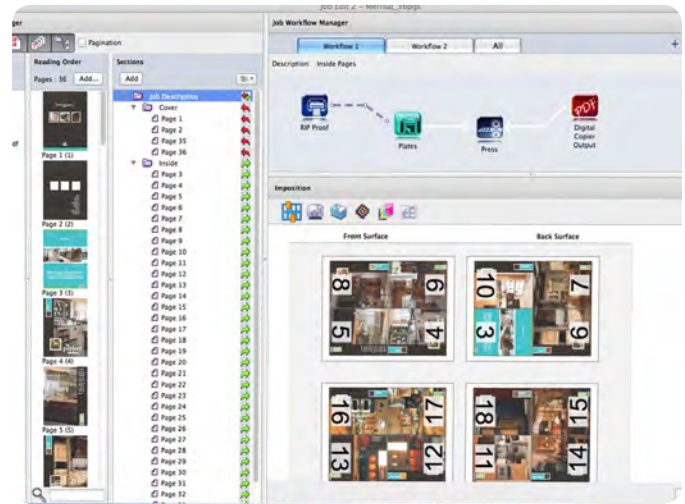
Job Edit 2 – Merrial_Stops
ger
Pagination
Reading Order
Pages : 36 Add...
Page 1 (1)
Page 2 (2)
Page 3 (3)
Page 4 (4)
Page 5 (5)
Sections
Add
Job Description
Cover
Page 1
Page 2
Page 35
Page 36
Inside
Page 3
Page 4
Page 5
Page 6
Page 7
Page 8
Page 9
Page 10
Page 11
Page 12
Page 13
Page 14
Page 15
Page 16
Page 17
Page 18
Page 19
Page 20
Page 21
Page 22
Page 23
Page 24
Page 25
Page 26
Page 27
Page 28
Page 29
Page 30
Page 31
Page 32
Job Workflow Manager
Workflow 1
Workflow 2
All
Description : Inside Pages
RIP Proof
Plates
Press
Digital Copier Output
Imposition
Front Surface
Back Surface
8
9
5
4
10
7
3
6
16
17
13
12
18
15
11
14